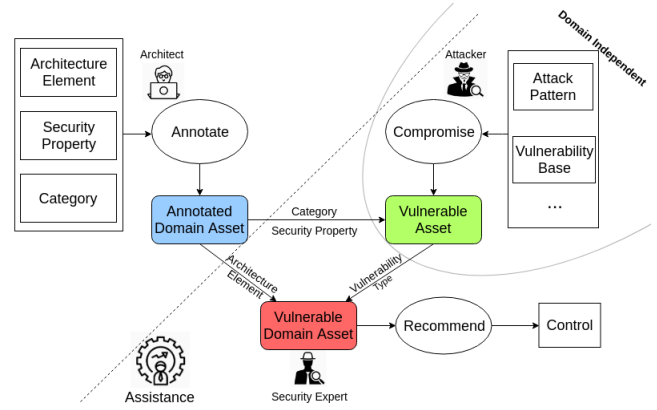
Domain Independent

Architecture Element

Security Property

Category

Architect

Annotate

Attacker

Compromise

Attack Pattern

Vulnerability Base

...

Annotated Domain Asset

Category

Security Property

Vulnerable Asset

Architecture Element

Vulnerability Type

Vulnerable Domain Asset

Recommend

Control

Assistance

Security Expert